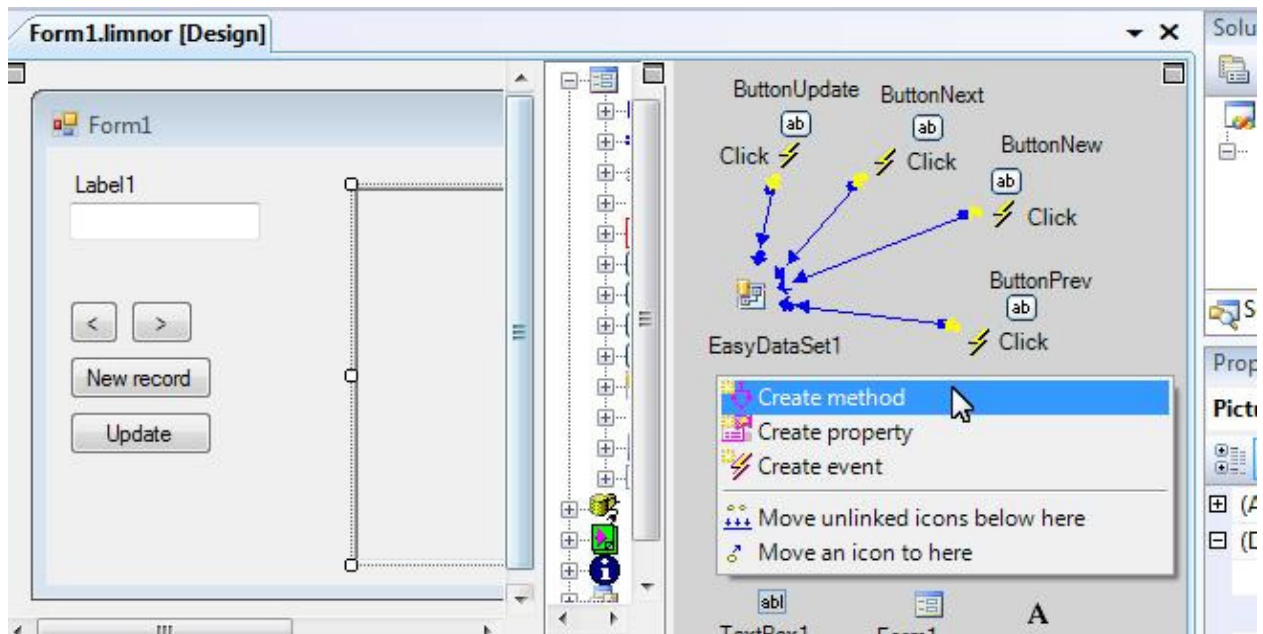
Form1.limnor [Design]

Solu

Form1

Label1

<

>

New record

Update

ButtonUpdate

ab

Click

ButtonNext

ab

Click

ButtonNew

ab

Click

ButtonPrev

ab

Click

EasyDataSet1

Create method

Create property

Create event

Move unlinked icons below here

Move an icon to here

abl

TextBox1

Form1

A

S

Prop

Pictu

(A

(D